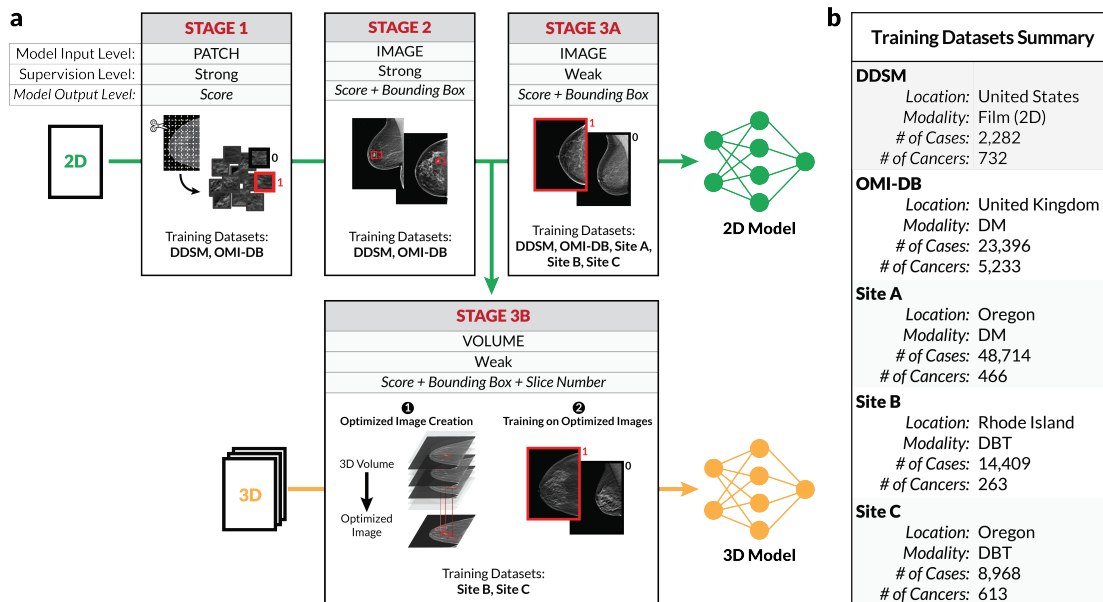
a

Model Input Level:
Supervision Level:
Model Output Level:

STAGE 1
PATCH
Strong
Score

2D

0
1

Training Datasets:
DDSM, OMI-DB

STAGE 2
IMAGE
Strong
Score + Bounding Box

1

Training Datasets:
DDSM, OMI-DB

STAGE 3A
IMAGE
Weak
Score + Bounding Box

1
0

Training Datasets:
DDSM, OMI-DB, Site A, Site B, Site C

2D Model

STAGE 3B
VOLUME
Weak
Score + Bounding Box + Slice Number

❶ Optimized Image Creation

3D Volume

Optimized Image

❷ Training on Optimized Images

1
0

3D

Training Datasets:
Site B, Site C

3D Model

b

Training Datasets Summary

DDSM
Location: United States
Modality: Film (2D)
# of Cases: 2,282
# of Cancers: 732

OMI-DB
Location: United Kingdom
Modality: DM
# of Cases: 23,396
# of Cancers: 5,233

Site A
Location: Oregon
Modality: DM
# of Cases: 48,714
# of Cancers: 466

Site B
Location: Rhode Island
Modality: DBT
# of Cases: 14,409
# of Cancers: 263

Site C
Location: Oregon
Modality: DBT
# of Cases: 8,968
# of Cancers: 613